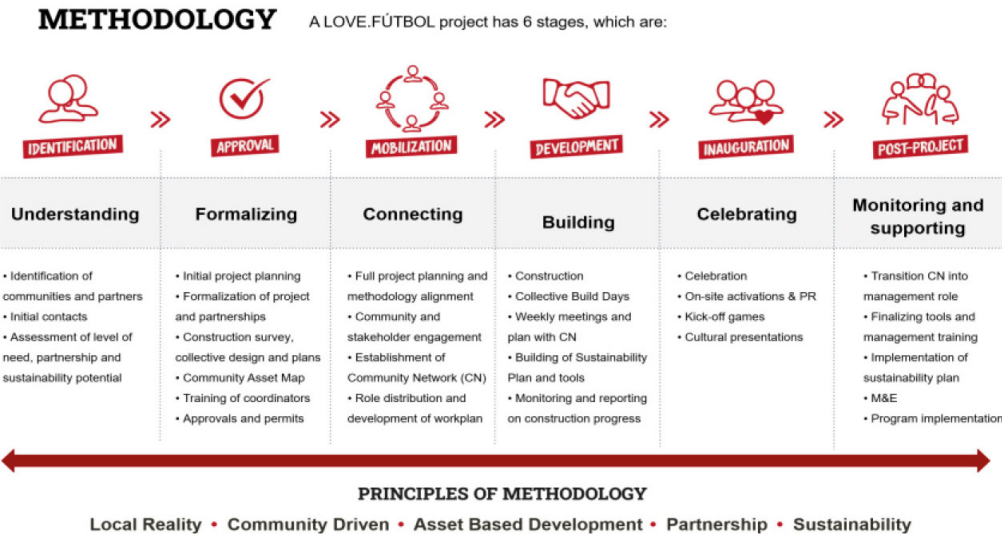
METHODOLOGY A LOVE.FÚTBOL project has 6 stages, which are:

IDENTIFICATION

APPROVAL

MOBILIZATION

DEVELOPMENT

INAUGURATION

POST-PROJECT

Understanding

• Identification of communities and partners
• Initial contacts
• Assessment of level of need, partnership and sustainability potential

Formalizing

• Initial project planning
• Formalization of project and partnerships
• Construction survey, collective design and plans
• Community Asset Map
• Training of coordinators
• Approvals and permits

Connecting

• Full project planning and methodology alignment
• Community and stakeholder engagement
• Establishment of Community Network (CN)
• Role distribution and development of workplan

Building

• Construction
• Collective Build Days
• Weekly meetings and plan with CN
• Building of Sustainability Plan and tools
• Monitoring and reporting on construction progress

Celebrating

• Celebration
• On-site activations & PR
• Kick-off games
• Cultural presentations

Monitoring and supporting

• Transition CN into management role
• Finalizing tools and management training
• Implementation of sustainability plan
• M&E
• Program implementation

PRINCIPLES OF METHODOLOGY

Local Reality • Community Driven • Asset Based Development • Partnership • Sustainability